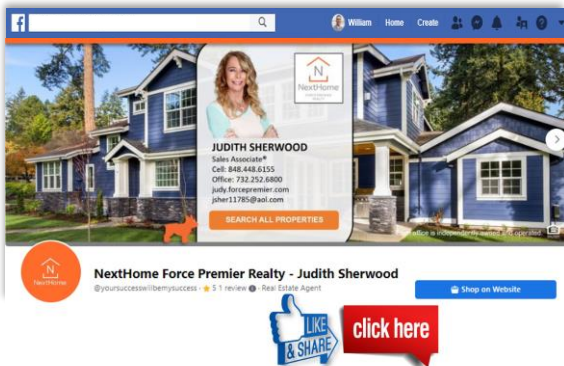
William
Home
Create

NextHome

JUDITH SHERWOOD
Sales Associate®
Cell: 848.448.6155
Office: 732.252.6800
judy.forcepremier.com
jsher11785@aol.com

SEARCH ALL PROPERTIES

Each office is independently owned and operated.

NextHome

NextHome Force Premier Realty - Judith Sherwood
@yoursuccesswillbemysuccess · ★ 5 1 review · Real Estate Agent

Shop on Website

LIKE & SHARE

click here